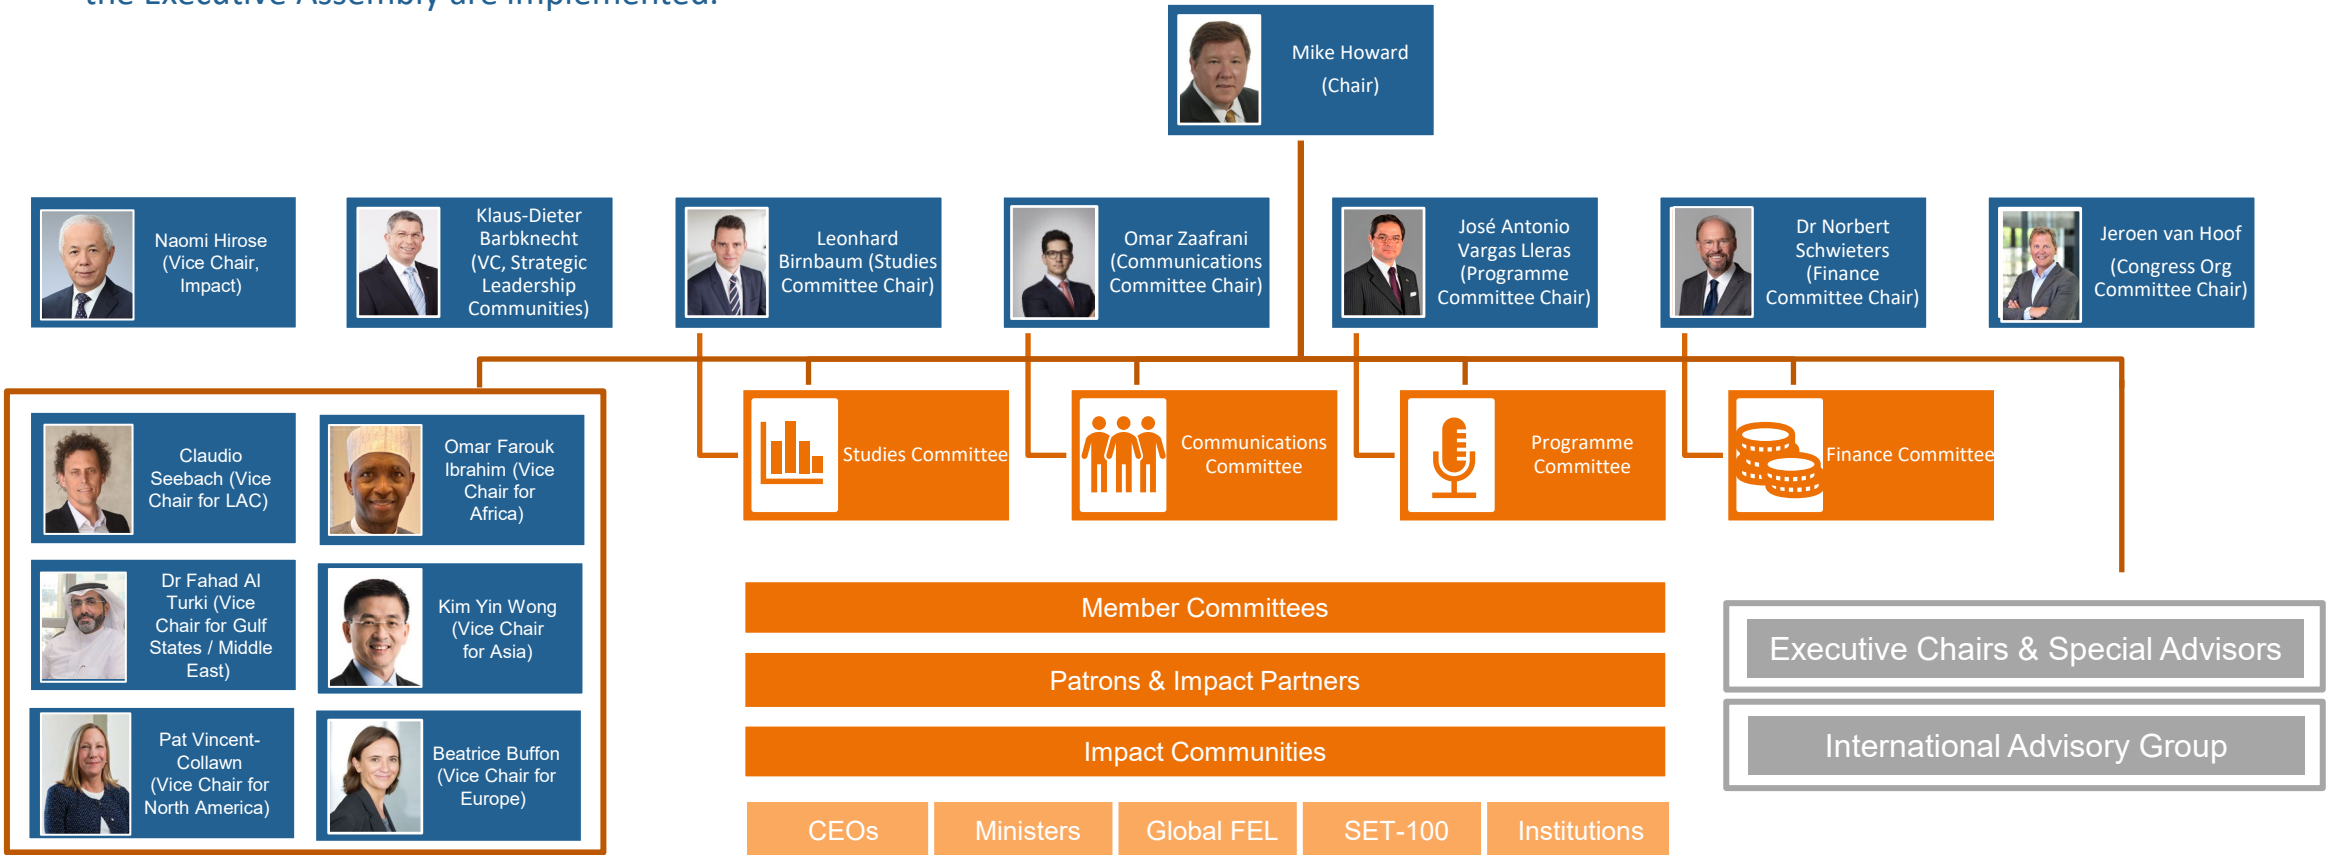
the Executive Assembly are implemented.

Mike Howard (Chair)

Naomi Hirose (Vice Chair, Impact)

Klaus-Dieter Barbknecht (VC, Strategic Leadership Communities)

Leonhard Birnbaum (Studies Committee Chair)

Omar Zaafrani (Communications Committee Chair)

José Antonio Vargas Lleras (Programme Committee Chair)

Dr Norbert Schwieters (Finance Committee Chair)

Jeroen van Hoof (Congress Org Committee Chair)

Claudio Seebach (Vice Chair for LAC)

Omar Farouk Ibrahim (Vice Chair for Africa)

Dr Fahad Al Turki (Vice Chair for Gulf States / Middle East)

Kim Yin Wong (Vice Chair for Asia)

Pat Vincent-Collawn (Vice Chair for North America)

Beatrice Buffon (Vice Chair for Europe)

Studies Committee

Communications Committee

Programme Committee

Finance Committee

Member Committees

Patrons & Impact Partners

Impact Communities

CEOs

Ministers

Global FEL

SET-100

Institutions

Executive Chairs & Special Advisors

International Advisory Group